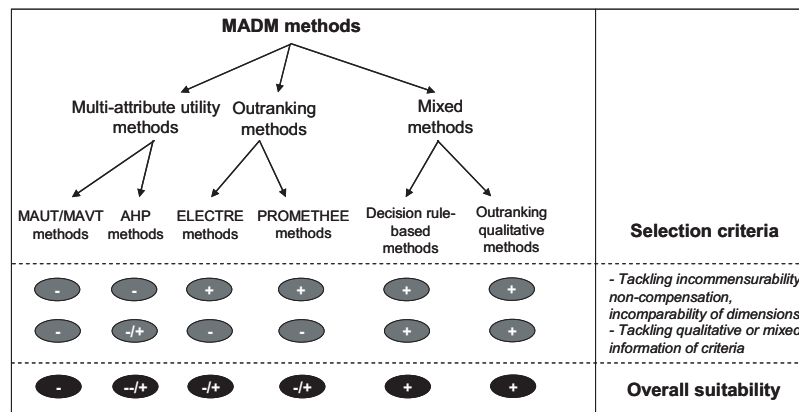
MADM methods

Multi-attribute utility methods

Outranking methods

Mixed methods

MAUT/MAVT methods

AHP methods

ELECTRE methods

PROMETHEE methods

Decision rule-based methods

Outranking qualitative methods

Selection criteria

| MAUT/MAVT methods | AHP methods | ELECTRE methods | PROMETHEE methods | Decision rule-based methods | Outranking qualitative methods | Selection criteria |
|---|---|---|---|---|---|---|
| - | - | + | + | + | + | - Tackling incommensurability non-compensation, incomparability of dimensions |
| - | -/+ | - | - | + | + | - Tackling qualitative or mixed information of criteria |
| - | --/+ | -/+ | -/+ | + | + | Overall suitability |